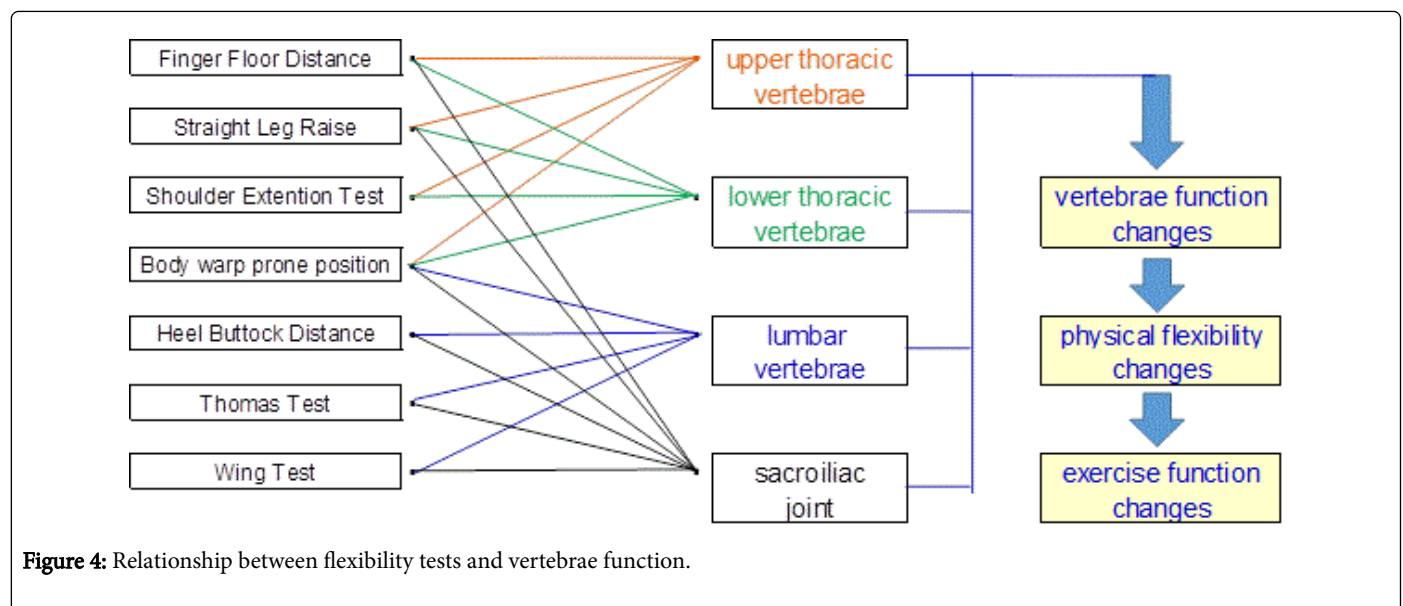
Finger Floor Distance

Straight Leg Raise

Shoulder Extention Test

Body warp prone position

Heel Buttock Distance

Thomas Test

Wing Test

upper thoracic vertebrae

lower thoracic vertebrae

lumbar vertebrae

sacroiliac joint

vertebrae function changes

physical flexibility changes

exercise function changes

Figure 4: Relationship between flexibility tests and vertebrae function.